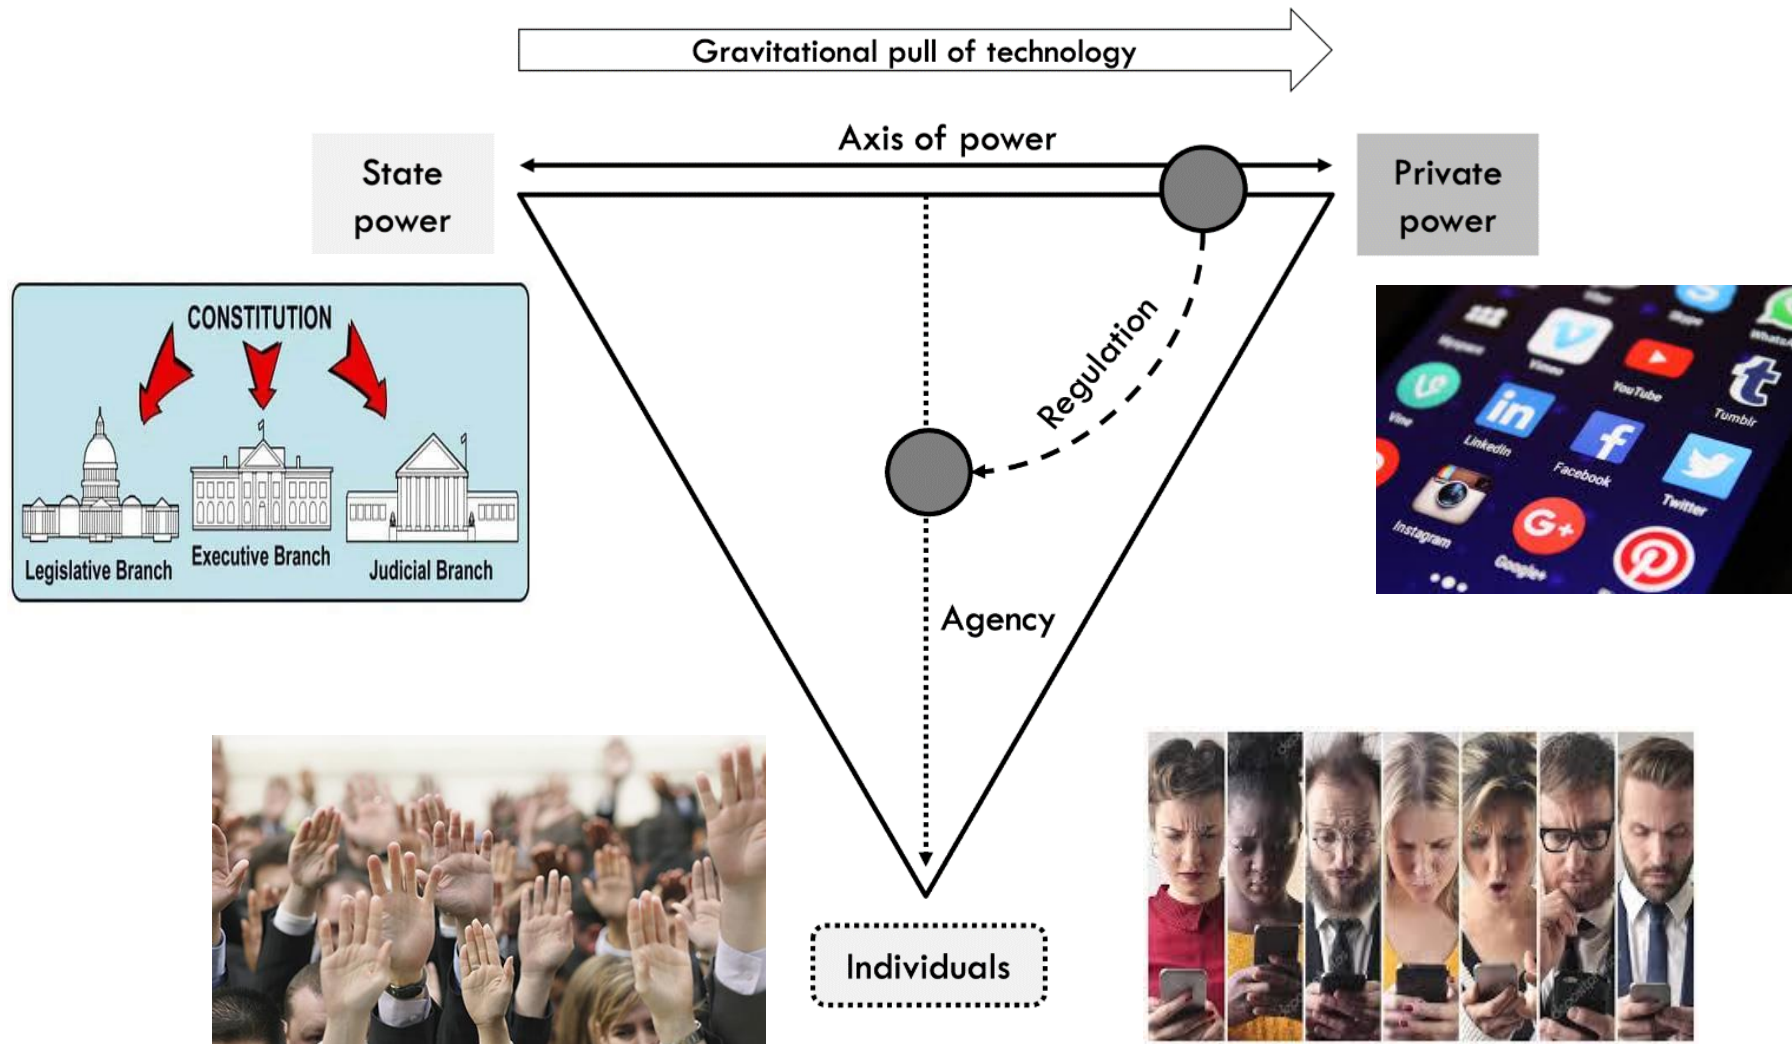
Gravitational pull of technology

Axis of power

State power

Private power

CONSTITUTION

Legislative Branch

Executive Branch

Judicial Branch

Regulation

Agency

Individuals

Vine

Vimeo

YouTube

Tumblr

LinkedIn

Facebook

Twitter

Instagram

Google+